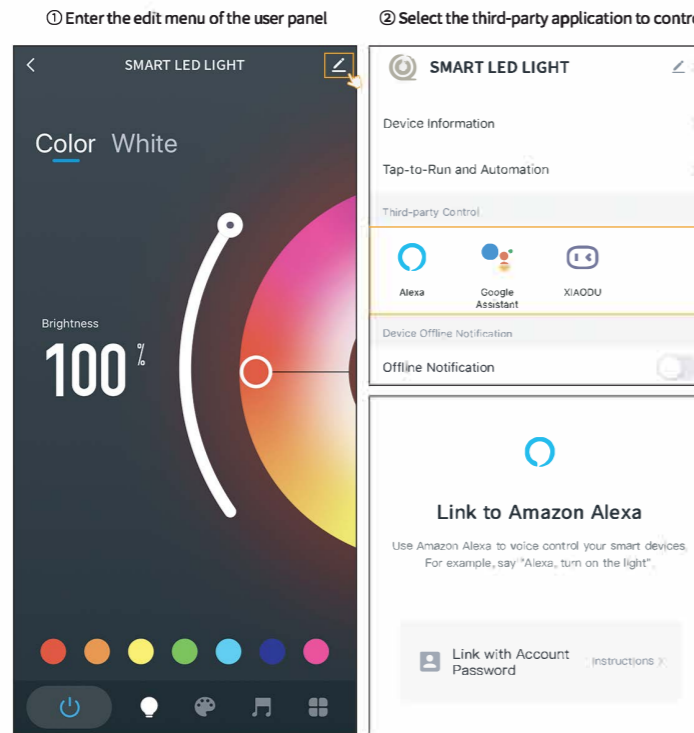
① Enter the edit menu of the user panel

SMART LED LIGHT

Color White

Brightness

100 %

② Select the third-party application to contro

SMART LED LIGHT

Device Information

Tap-to-Run and Automation

Third-party Control

Alexa

Google Assistant

XIAODU

Device Offline Notification

Offline Notification

Link to Amazon Alexa

Use Amazon Alexa to voice control your smart devices. For example, say "Alexa, turn on the light".

Link with Account Password

Instructions